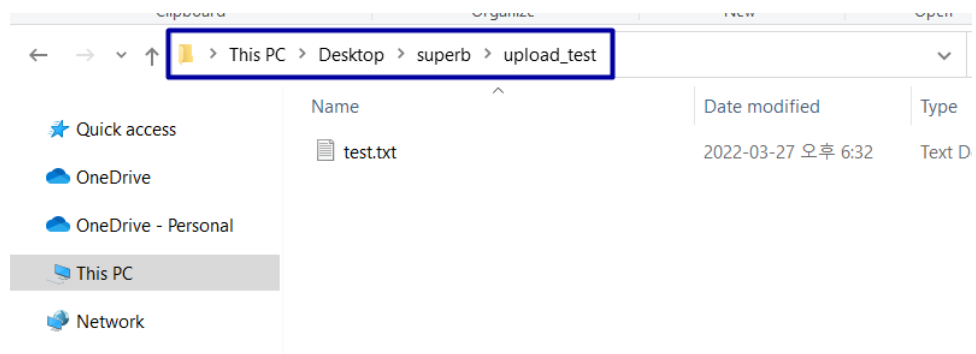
Clipboard Organize New Open

This PC > Desktop > superb > upload_test

Quick access
OneDrive
OneDrive - Personal
This PC
Network

| Name | Date modified | Type |
|---|---|---|
| test.txt | 2022-03-27 오후 6:32 | Text D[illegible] |